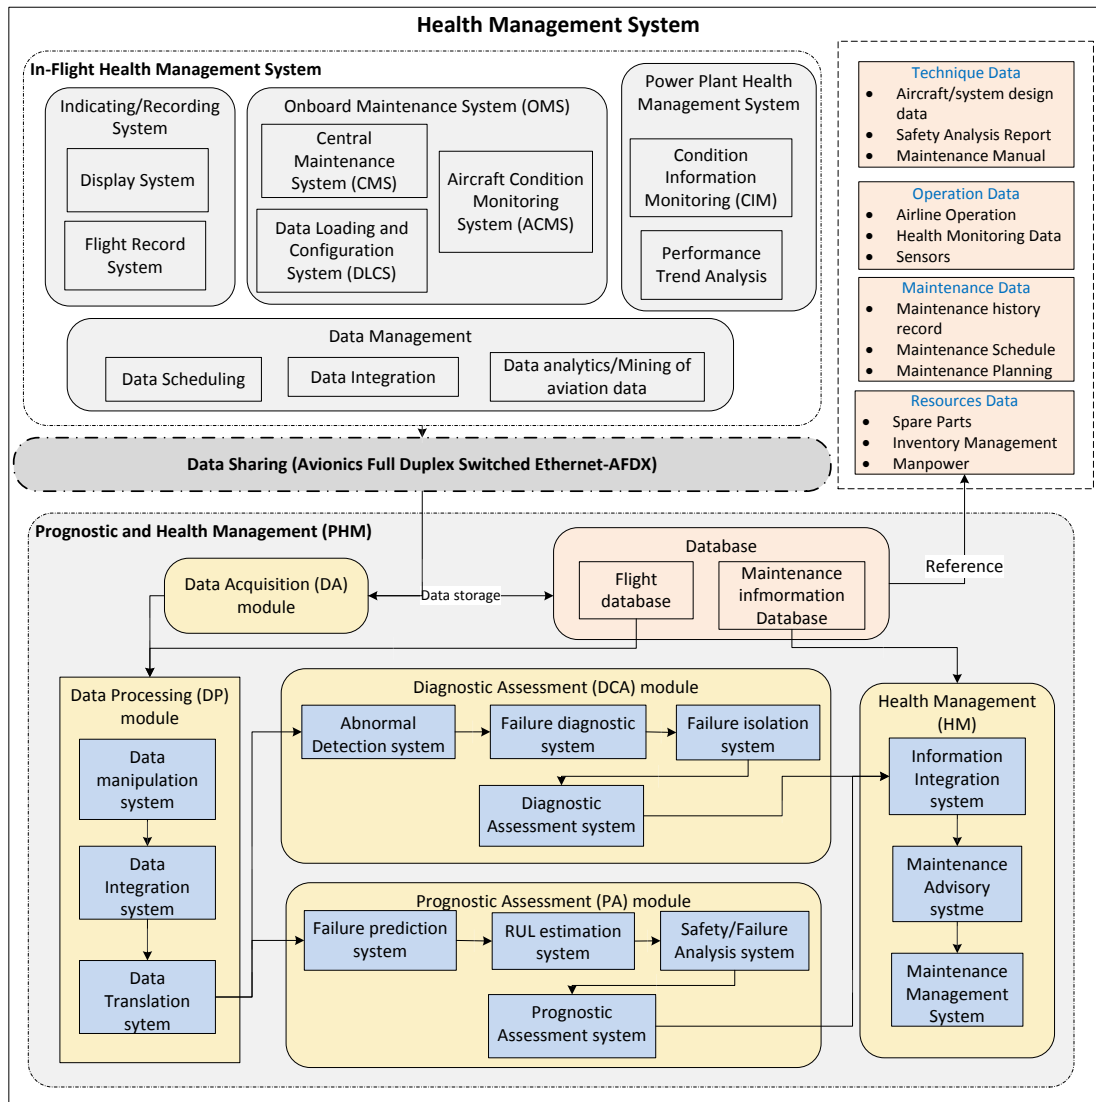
Health Management System

In-Flight Health Management System

Indicating/Recording System

Display System

Flight Record System

Onboard Maintenance System (OMS)

Central Maintenance System (CMS)

Data Loading and Configuration System (DLCS)

Aircraft Condition Monitoring System (ACMS)

Power Plant Health Management System

Condition Information Monitoring (CIM)

Performance Trend Analysis

Data Management

Data Scheduling

Data Integration

Data analytics/Mining of aviation data

Technique Data
- Aircraft/system design data
- Safety Analysis Report
- Maintenance Manual

Operation Data
- Airline Operation
- Health Monitoring Data
- Sensors

Maintenance Data
- Maintenance history record
- Maintenance Schedule
- Maintenance Planning

Resources Data
- Spare Parts
- Inventory Management
- Manpower

Data Sharing (Avionics Full Duplex Switched Ethernet-AFDX)

Prognostic and Health Management (PHM)

Data Acquisition (DA) module

Data storage

Database

Flight database

Maintenance infmormation Database

Reference

Data Processing (DP) module

Data manipulation system

Data Integration system

Data Translation sytem

Diagnostic Assessment (DCA) module

Abnormal Detection system

Failure diagnostic system

Failure isolation system

Diagnostic Assessment system

Prognostic Assessment (PA) module

Failure prediction system

RUL estimation system

Safety/Failure Analysis system

Prognostic Assessment system

Health Management (HM)

Information Integration system

Maintenance Advisory systme

Maintenance Management System